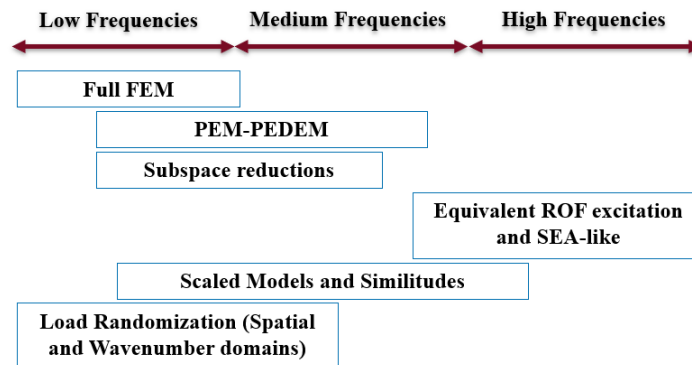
Low Frequencies

Medium Frequencies

High Frequencies

Full FEM

PEM-PEDEM

Subspace reductions

Equivalent ROF excitation and SEA-like

Scaled Models and Similitudes

Load Randomization (Spatial and Wavenumber domains)